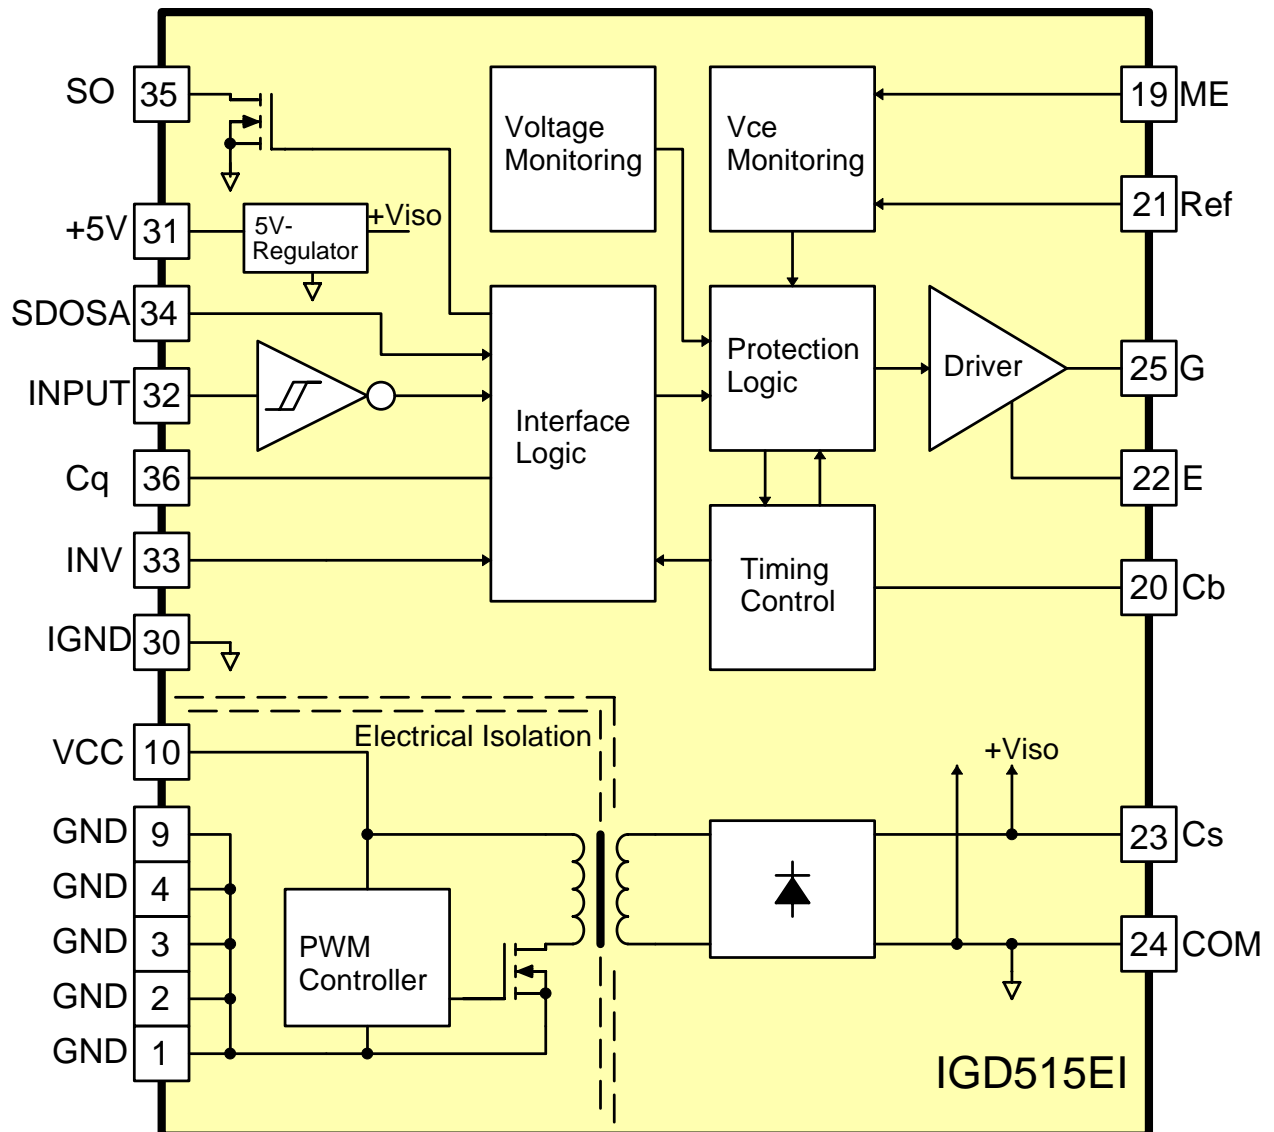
SO 35
+5V 31
SDOSA 34
INPUT 32
Cq 36
INV 33
IGND 30
VCC 10
GND 9
GND 4
GND 3
GND 2
GND 1

5V-Regulator
+Viso

Voltage Monitoring

Vce Monitoring

Interface Logic

Protection Logic

Driver

Timing Control

Electrical Isolation

PWM Controller

+Viso

19 ME
21 Ref
25 G
22 E
20 Cb
23 Cs
24 COM

IGD515EI